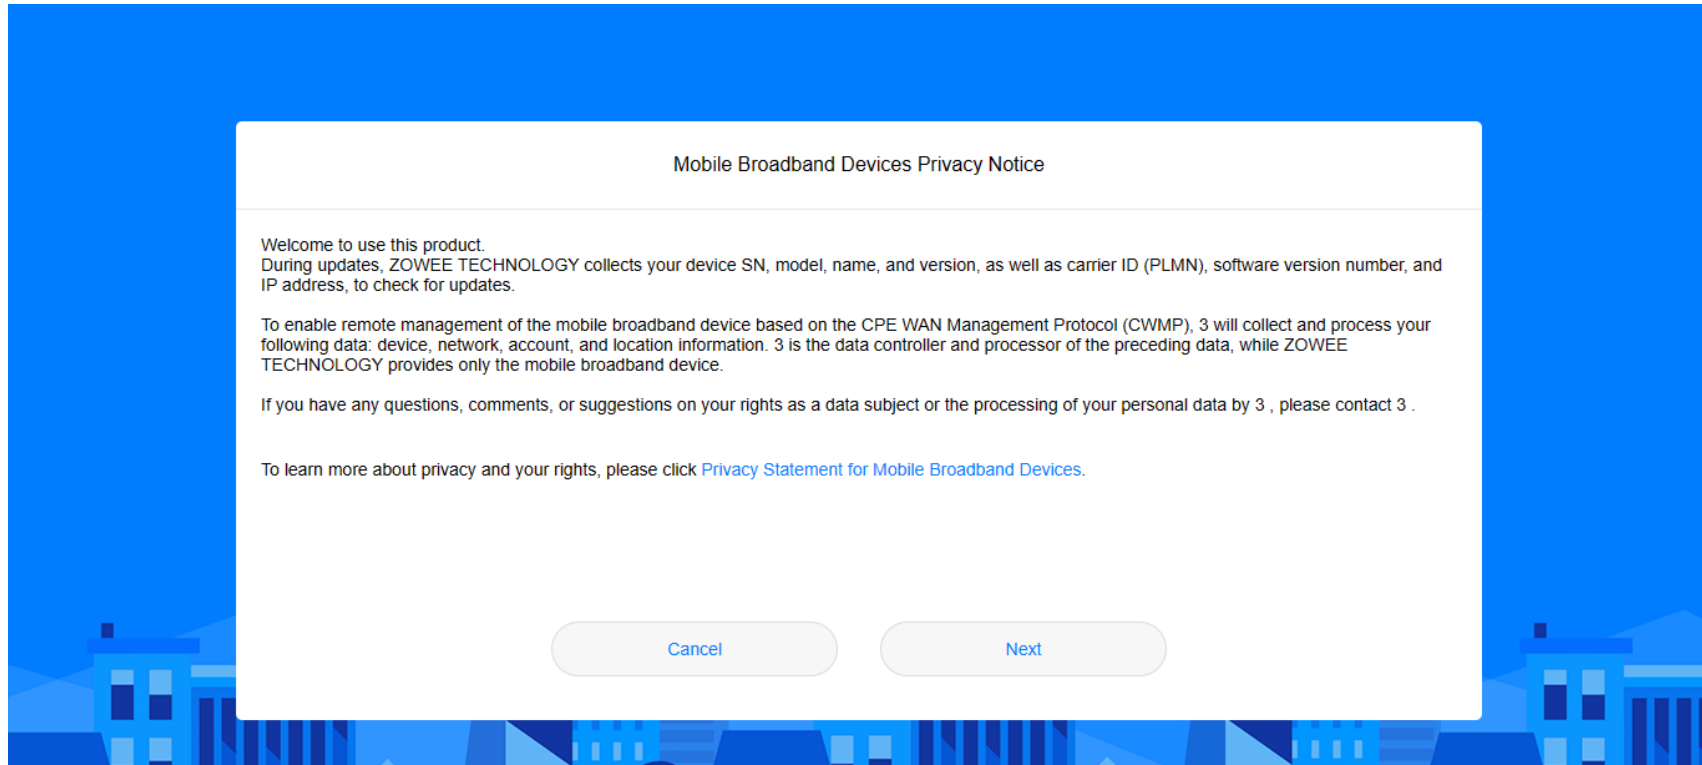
Mobile Broadband Devices Privacy Notice

Welcome to use this product.
During updates, ZOWEE TECHNOLOGY collects your device SN, model, name, and version, as well as carrier ID (PLMN), software version number, and IP address, to check for updates.

To enable remote management of the mobile broadband device based on the CPE WAN Management Protocol (CWMP), 3 will collect and process your following data: device, network, account, and location information. 3 is the data controller and processor of the preceding data, while ZOWEE TECHNOLOGY provides only the mobile broadband device.

If you have any questions, comments, or suggestions on your rights as a data subject or the processing of your personal data by 3 , please contact 3 .

To learn more about privacy and your rights, please click Privacy Statement for Mobile Broadband Devices.

Cancel

Next